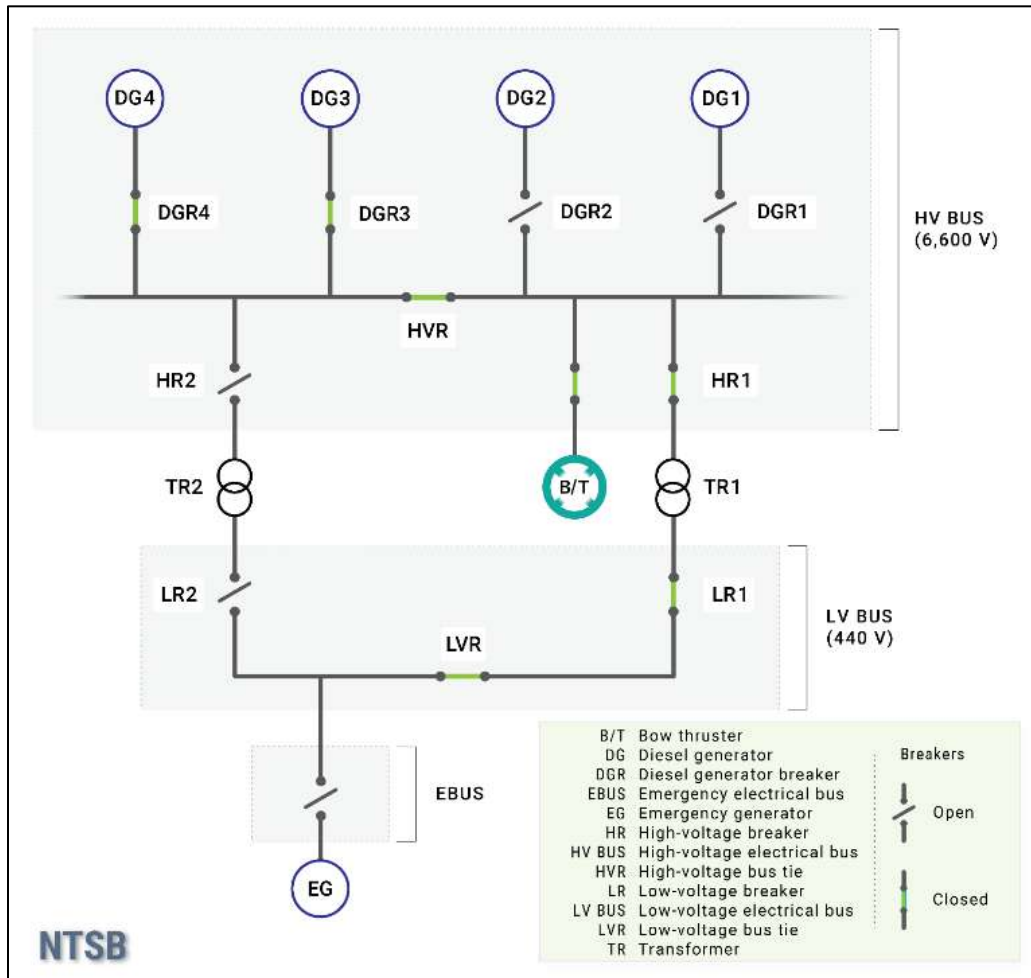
DG4
DG3
DG2
DG1
DGR4
DGR3
DGR2
DGR1
HV BUS (6,600 V)
HVR
HR2
HR1
TR2
B/T
TR1
LR2
LR1
LV BUS (440 V)
LVR
EBUS
EG

| | |
|---|---|
| B/T | Bow thruster |
| DG | Diesel generator |
| DGR | Diesel generator breaker |
| EBUS | Emergency electrical bus |
| EG | Emergency generator |
| HR | High-voltage breaker |
| HV BUS | High-voltage electrical bus |
| HVR | High-voltage bus tie |
| LR | Low-voltage breaker |
| LV BUS | Low-voltage electrical bus |
| LVR | Low-voltage bus tie |
| TR | Transformer |

Breakers
Open
Closed

NTSB